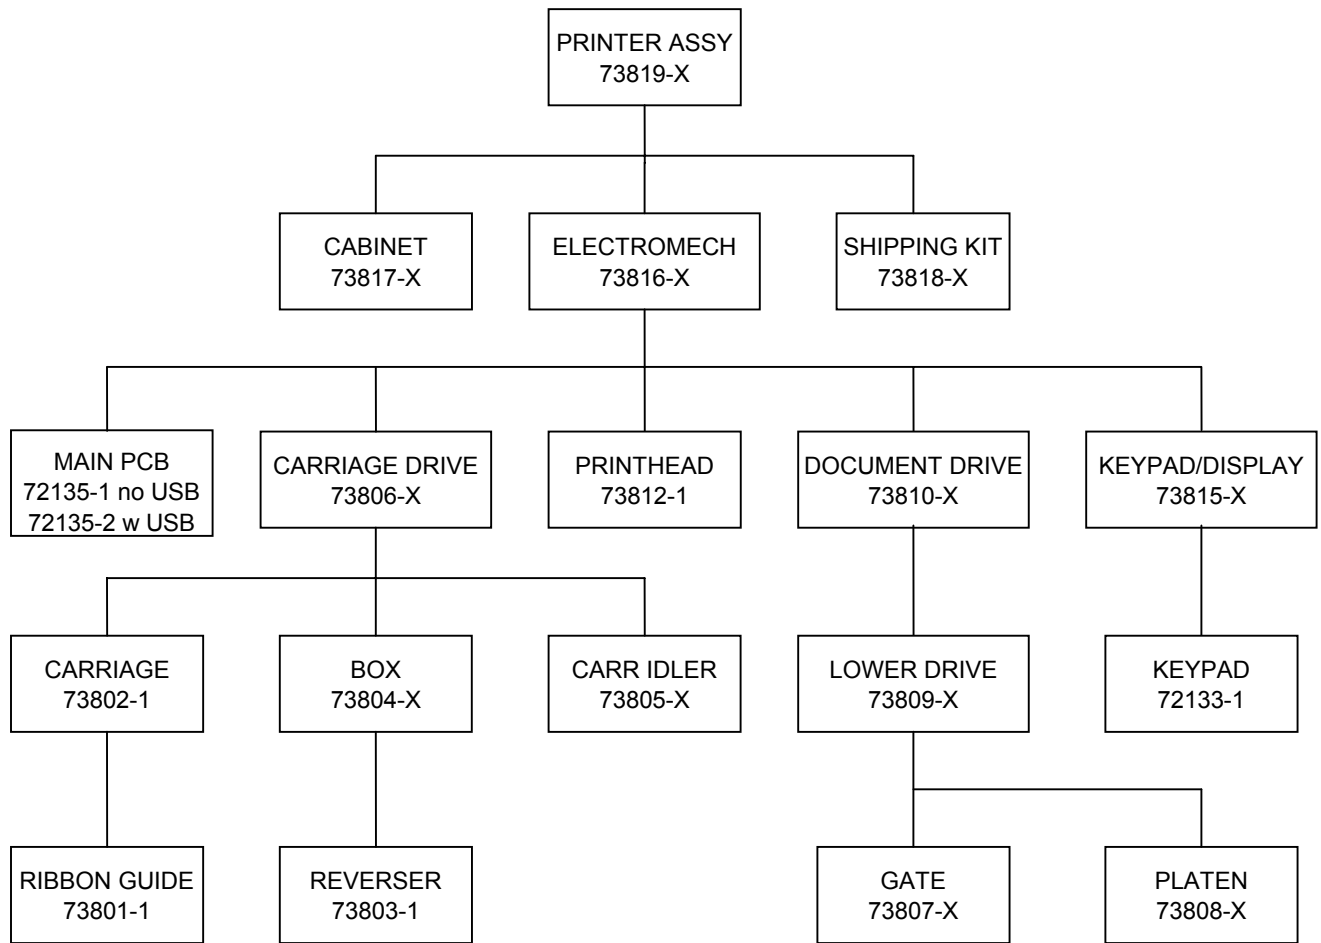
PRINTER ASSY
73819-X

CABINET
73817-X

ELECTROMECH
73816-X

SHIPPING KIT
73818-X

MAIN PCB
72135-1 no USB
72135-2 w USB

CARRIAGE DRIVE
73806-X

PRINTHEAD
73812-1

DOCUMENT DRIVE
73810-X

KEYPAD/DISPLAY
73815-X

CARRIAGE
73802-1

BOX
73804-X

CARR IDLER
73805-X

LOWER DRIVE
73809-X

KEYPAD
72133-1

RIBBON GUIDE
73801-1

REVERSER
73803-1

GATE
73807-X

PLATEN
73808-X